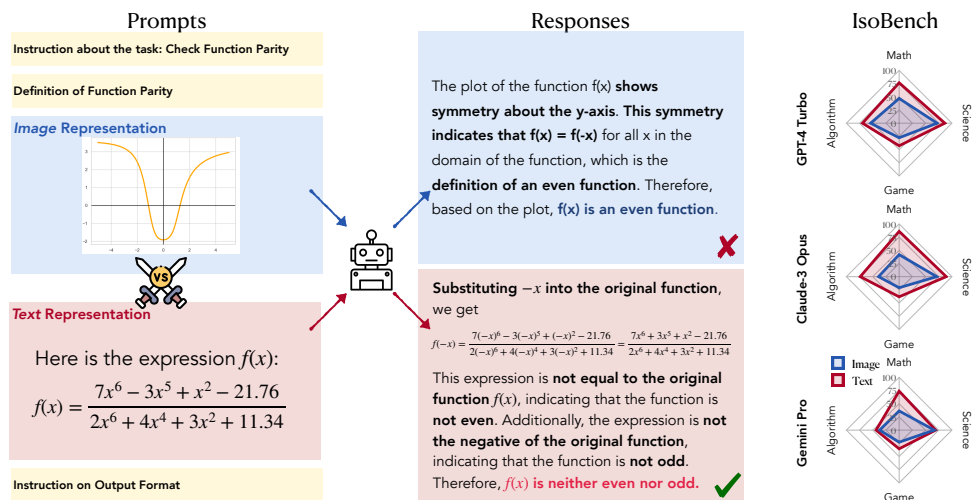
Prompts

Instruction about the task: Check Function Parity

Definition of Function Parity

*Image* Representation

VS

*Text* Representation

Here is the expression $f(x)$:

$f(x) = \frac{7x^6 - 3x^5 + x^2 - 21.76}{2x^6 + 4x^4 + 3x^2 + 11.34}$

Instruction on Output Format

Responses

The plot of the function f(x) **shows symmetry about the y-axis**. **This symmetry indicates that f(x) = f(-x)** for all x in the domain of the function, which is the **definition of an even function**. Therefore, based on the plot, **f(x) is an even function**.

**Substituting $-x$ into the original function**, we get

$f(-x) = \frac{7(-x)^6 - 3(-x)^5 + (-x)^2 - 21.76}{2(-x)^6 + 4(-x)^4 + 3(-x)^2 + 11.34} = \frac{7x^6 + 3x^5 + x^2 - 21.76}{2x^6 + 4x^4 + 3x^2 + 11.34}$

This expression is **not equal to the original function** $f(x)$, indicating that the function is **not even**. Additionally, the expression is **not the negative of the original function**, indicating that the function is **not odd**. Therefore, $f(x)$ **is neither even nor odd.**

IsoBench

GPT-4 Turbo
Math
100
75
50
25
Algorithm
Science
Game

Claude-3 Opus
Math
100
75
50
25
Algorithm
Science
Game

Image
Text

Gemini Pro
Math
100
75
50
25
Algorithm
Science
Game